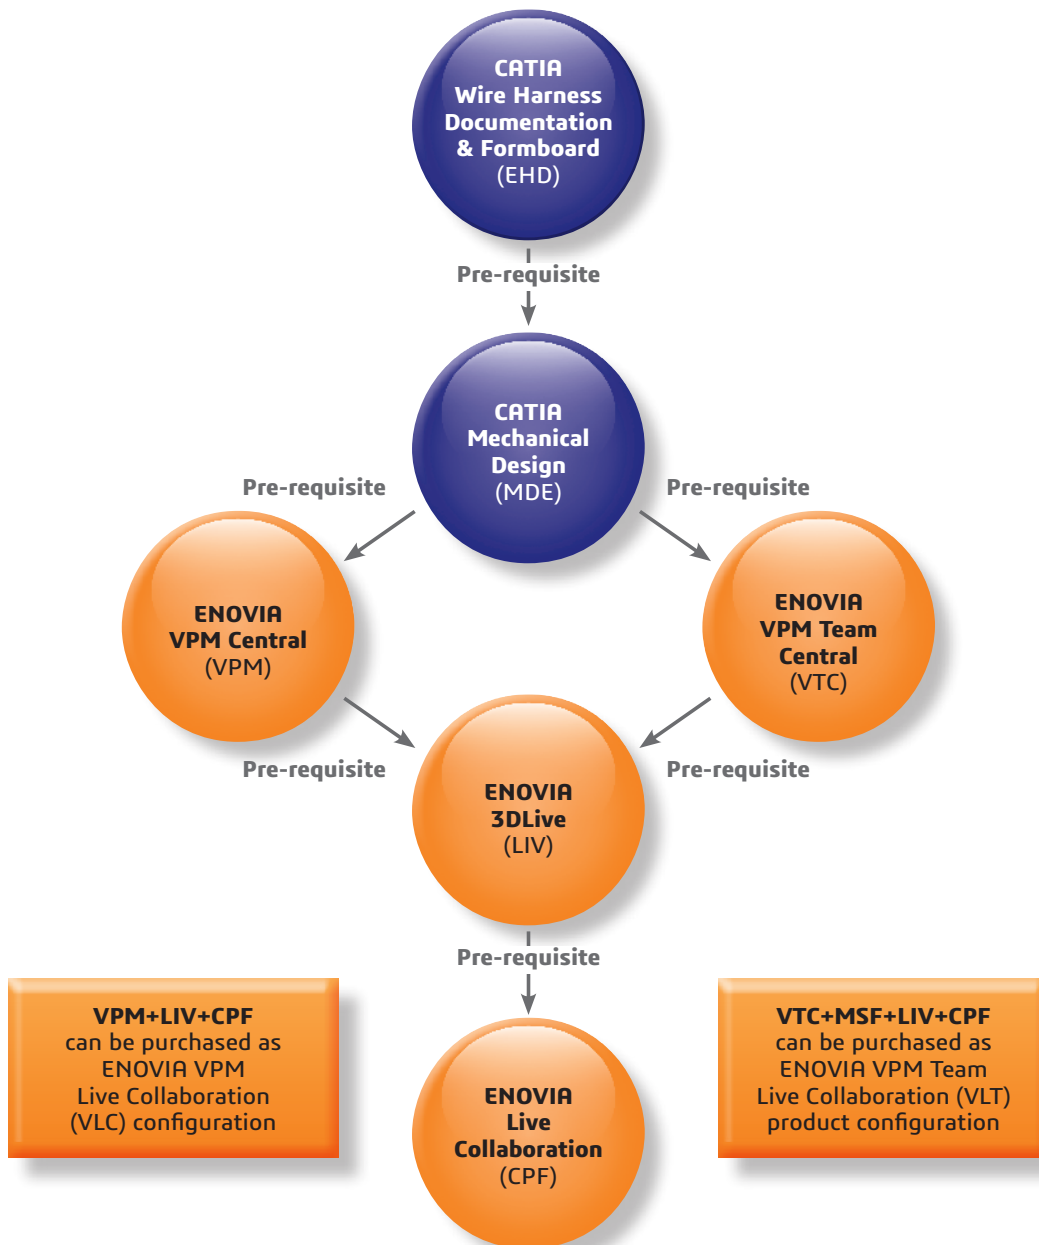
CATIA
Wire Harness
Documentation
& Formboard
(EHD)

Pre-requisite

CATIA
Mechanical
Design
(MDE)

Pre-requisite

Pre-requisite

ENOVIA
VPM Central
(VPM)

ENOVIA
VPM Team
Central
(VTC)

Pre-requisite

Pre-requisite

ENOVIA
3DLive
(LIV)

Pre-requisite

VPM+LIV+CPF
can be purchased as
ENOVIA VPM
Live Collaboration
(VLC) configuration

ENOVIA
Live
Collaboration
(CPF)

VTC+MSF+LIV+CPF
can be purchased as
ENOVIA VPM Team
Live Collaboration (VLT)
product configuration